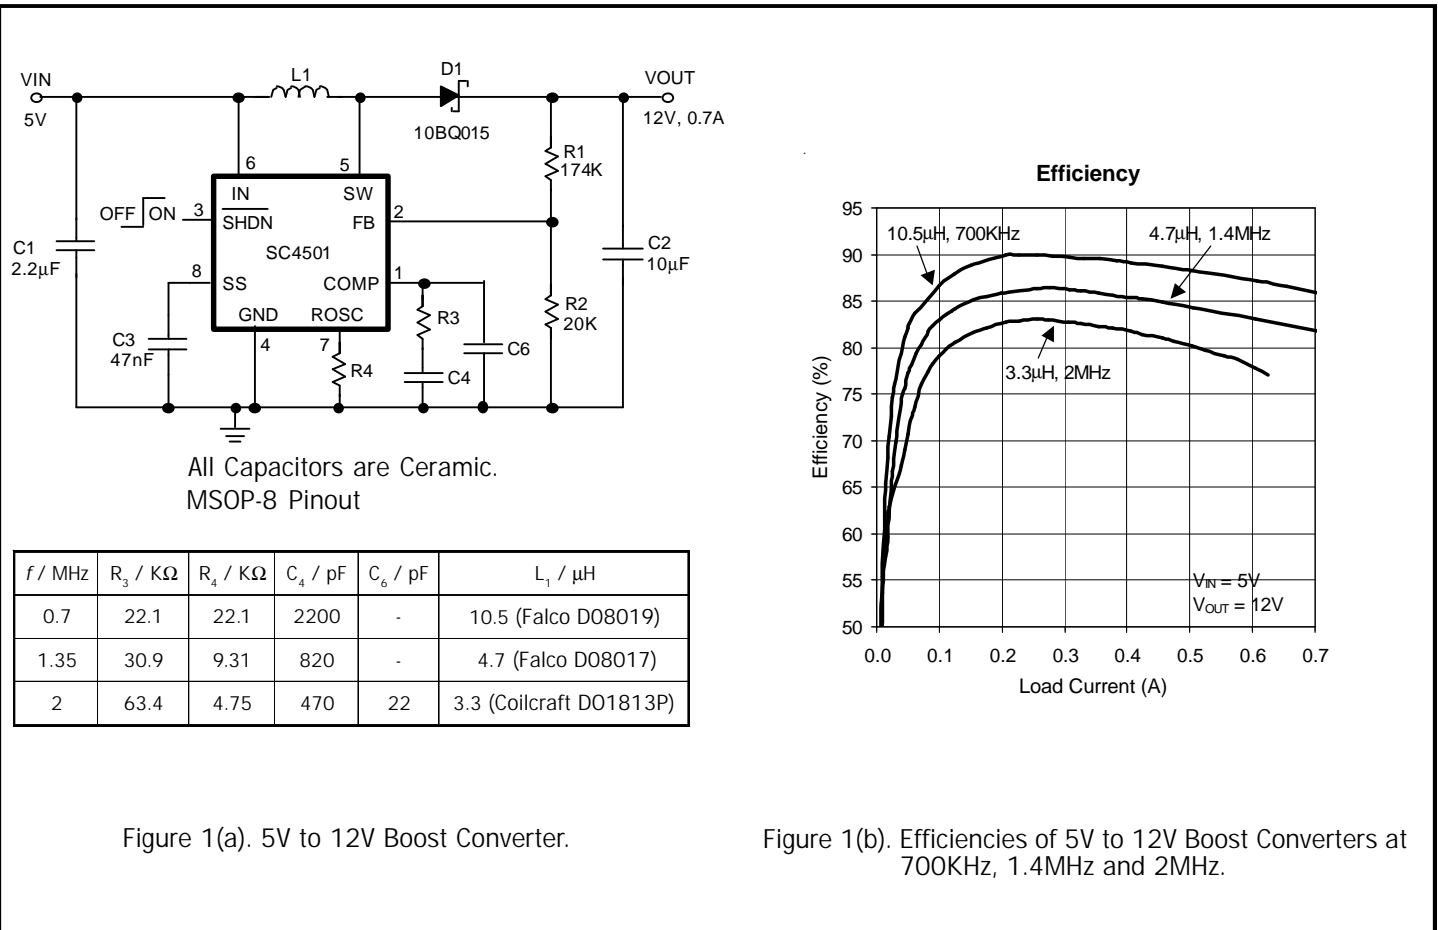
VIN
5V
L1
D1
10BQ015
VOUT
12V, 0.7A
R1
174K
6
5
IN
SW
OFF ON 3
$\overline{SHDN}$
FB
2
C1
2.2µF
SC4501
C2
10µF
8
SS
COMP
1
R2
20K
GND
ROSC
R3
C3
47nF
4
7
C6
R4
C4

All Capacitors are Ceramic.
MSOP-8 Pinout

| $f$ / MHz | $R_3$ / KΩ | $R_4$ / KΩ | $C_4$ / pF | $C_6$ / pF | $L_1$ / µH |
|---|---|---|---|---|---|
| 0.7 | 22.1 | 22.1 | 2200 | - | 10.5 (Falco D08019) |
| 1.35 | 30.9 | 9.31 | 820 | - | 4.7 (Falco D08017) |
| 2 | 63.4 | 4.75 | 470 | 22 | 3.3 (Coilcraft DO1813P) |

Efficiency
10.5µH, 700KHz
4.7µH, 1.4MHz
3.3µH, 2MHz
Efficiency (%)
95
90
85
80
75
70
65
60
55
50
$V_{IN}$ = 5V
$V_{OUT}$ = 12V
0.0 0.1 0.2 0.3 0.4 0.5 0.6 0.7
Load Current (A)

Figure 1(a). 5V to 12V Boost Converter.

Figure 1(b). Efficiencies of 5V to 12V Boost Converters at 700KHz, 1.4MHz and 2MHz.